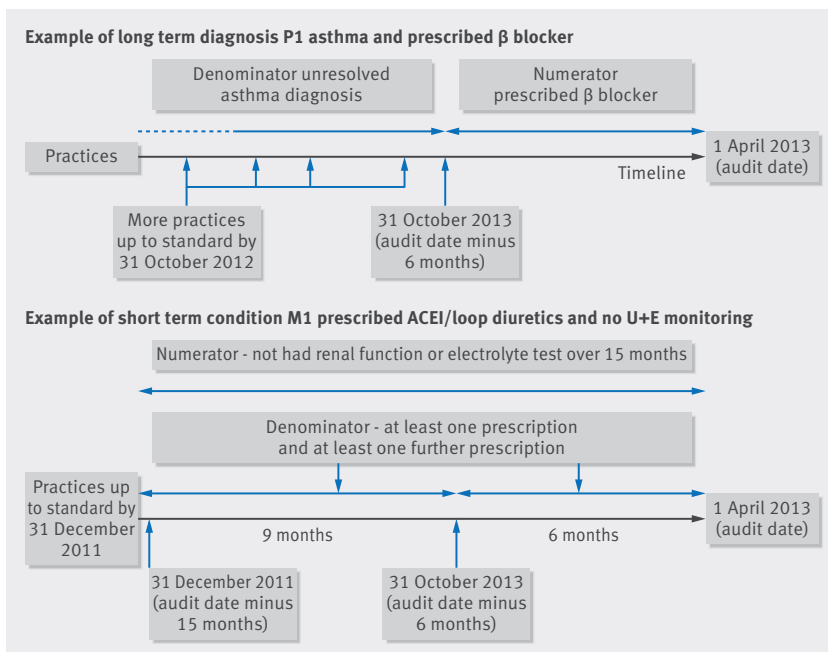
Example of long term diagnosis P1 asthma and prescribed β blocker

Denominator unresolved asthma diagnosis

Numerator prescribed β blocker

Practices

1 April 2013 (audit date)

Timeline

More practices up to standard by 31 October 2012

31 October 2013 (audit date minus 6 months)

Example of short term condition M1 prescribed ACEI/loop diuretics and no U+E monitoring

Numerator - not had renal function or electrolyte test over 15 months

Denominator - at least one prescription and at least one further prescription

Practices up to standard by 31 December 2011

9 months

6 months

1 April 2013 (audit date)

31 December 2011 (audit date minus 15 months)

31 October 2013 (audit date minus 6 months)